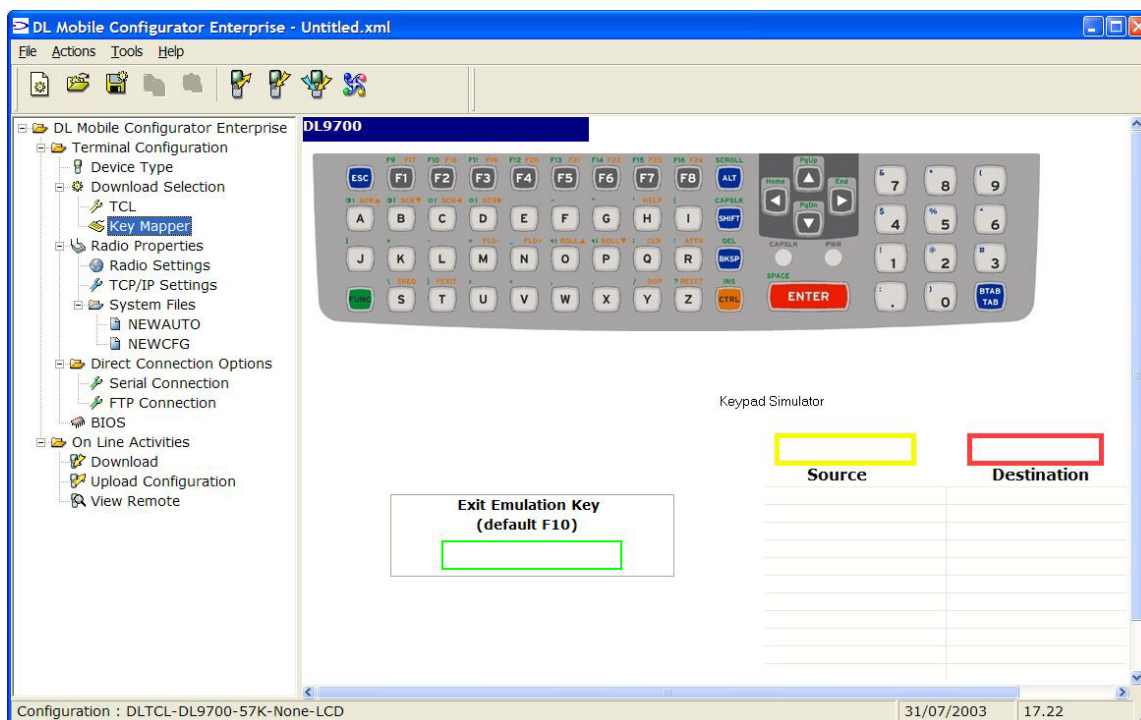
DL Mobile Configurator Enterprise - Untitled.xml

File Actions Tools Help

DL Mobile Configurator Enterprise
Terminal Configuration
Device Type
Download Selection
TCL
Key Mapper
Radio Properties
Radio Settings
TCP/IP Settings
System Files
NEWAUTO
NEWCFG
Direct Connection Options
Serial Connection
FTP Connection
BIOS
On Line Activities
Download
Upload Configuration
View Remote

DL9700

ESC F1 F2 F3 F4 F5 F6 F7 F8 ALT
A B C D E F G H I SHIFT
J K L M N O P Q R BKSP
FUNC S T U V W X Y Z CTRL
ENTER
7 8 9
4 5 6
1 2 3
. 0 BTAB TAB
PgUp Home End PgDn CAPSLK PWR SPACE SCROLL CAPSLK DEL INS

Keypad Simulator

Source

Destination

Exit Emulation Key
(default F10)

Configuration : DLTCL-DL9700-57K-None-LCD
31/07/2003
17.22